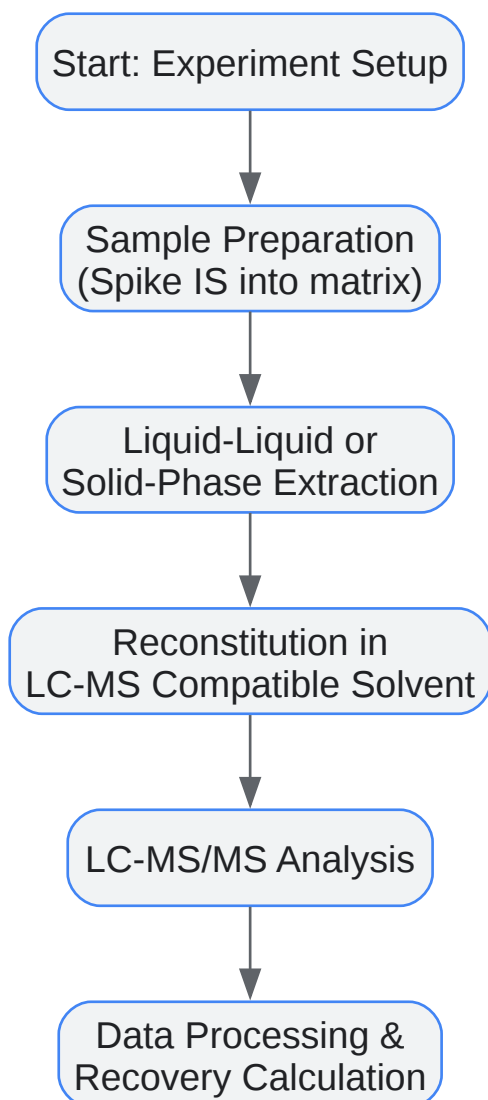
Start: Experiment Setup

Sample Preparation
(Spike IS into matrix)

Liquid-Liquid or
Solid-Phase Extraction

Reconstitution in
LC-MS Compatible Solvent

LC-MS/MS Analysis

Data Processing &
Recovery Calculation